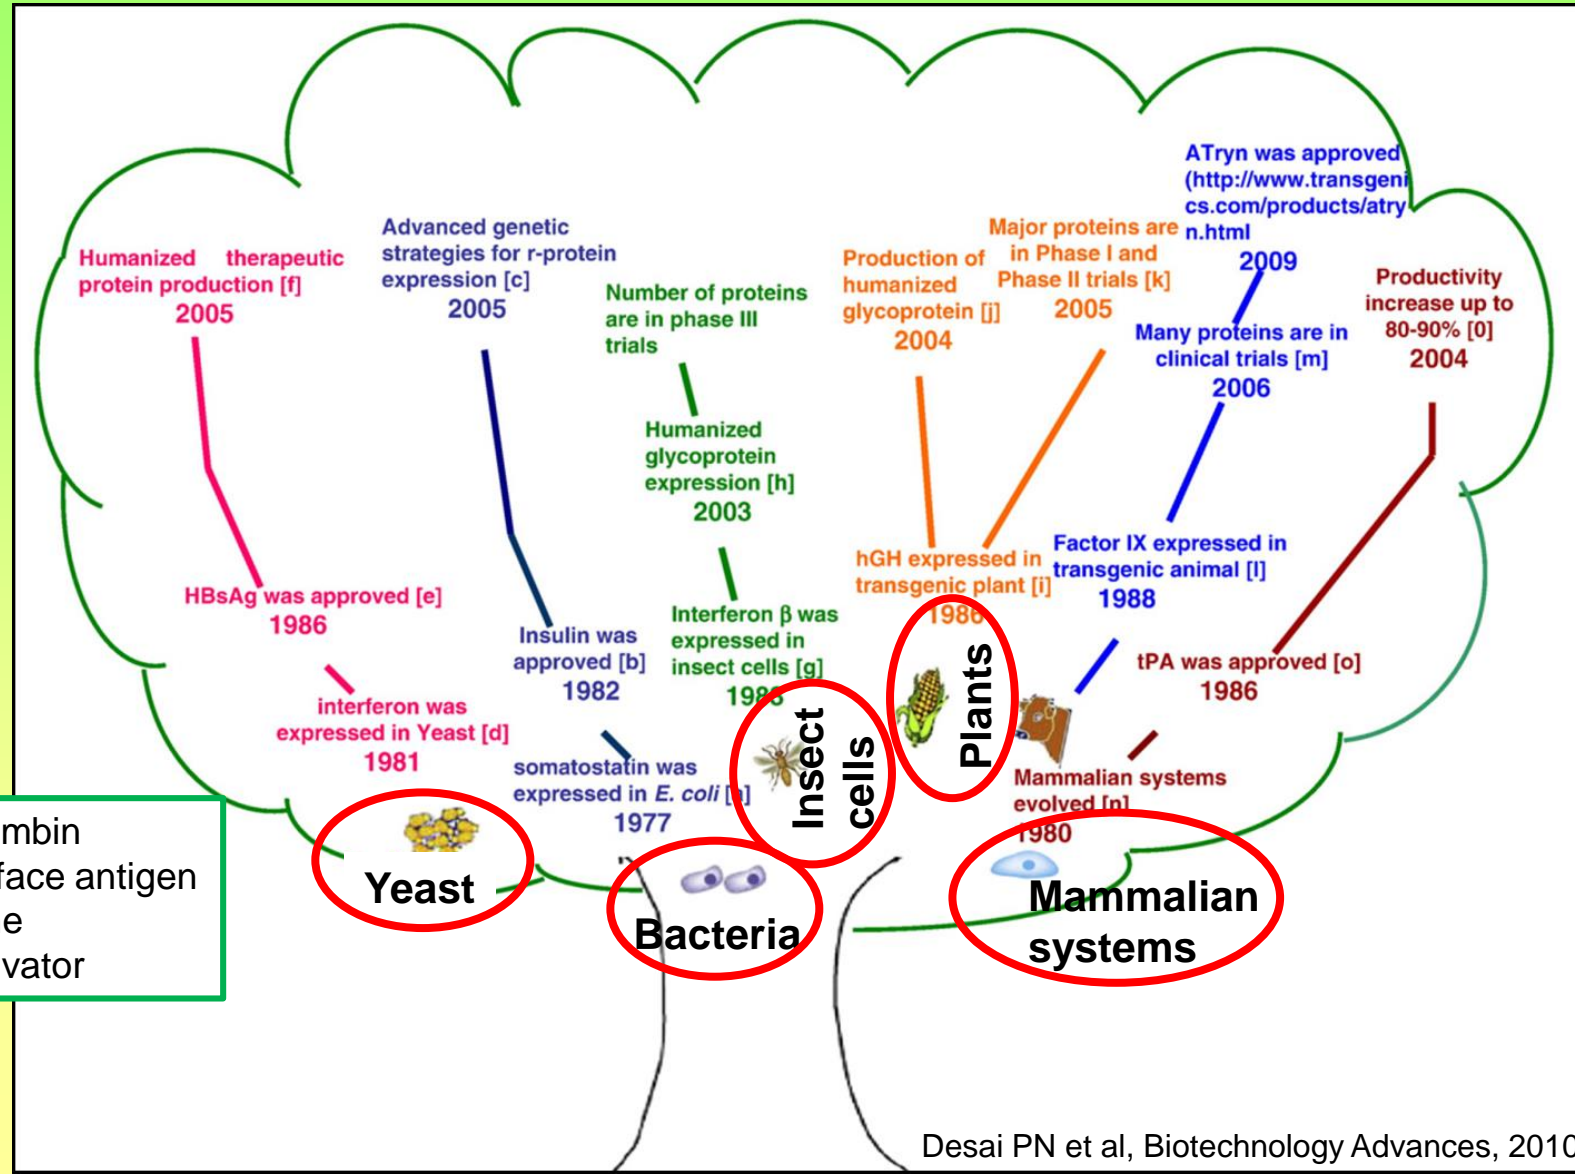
Humanized therapeutic protein production [f]
2005

Advanced genetic strategies for r-protein expression [c]
2005

Number of proteins are in phase III trials

Humanized glycoprotein expression [h]
2003

Production of humanized glycoprotein [j]
2004

Major proteins are in Phase I and Phase II trials [k]
2005

ATryn was approved (http://www.transgenics.com/products/atryn.html
2009

Many proteins are in clinical trials [m]
2006

Productivity increase up to 80-90% [0]
2004

HBsAg was approved [e]
1986

Insulin was approved [b]
1982

Interferon β was expressed in insect cells [g]
198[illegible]

hGH expressed in transgenic plant [i]
1986

Factor IX expressed in transgenic animal [l]
1988

tPA was approved [o]
1986

interferon was expressed in Yeast [d]
1981

somatostatin was expressed in *E. coli* [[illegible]]
1977

Mammalian systems evolved [n]
1980

Yeast

Bacteria

Insect cells

Plants

Mammalian systems

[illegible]mbin
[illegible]face antigen
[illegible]e
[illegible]vator

Desai PN et al, Biotechnology Advances, 201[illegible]